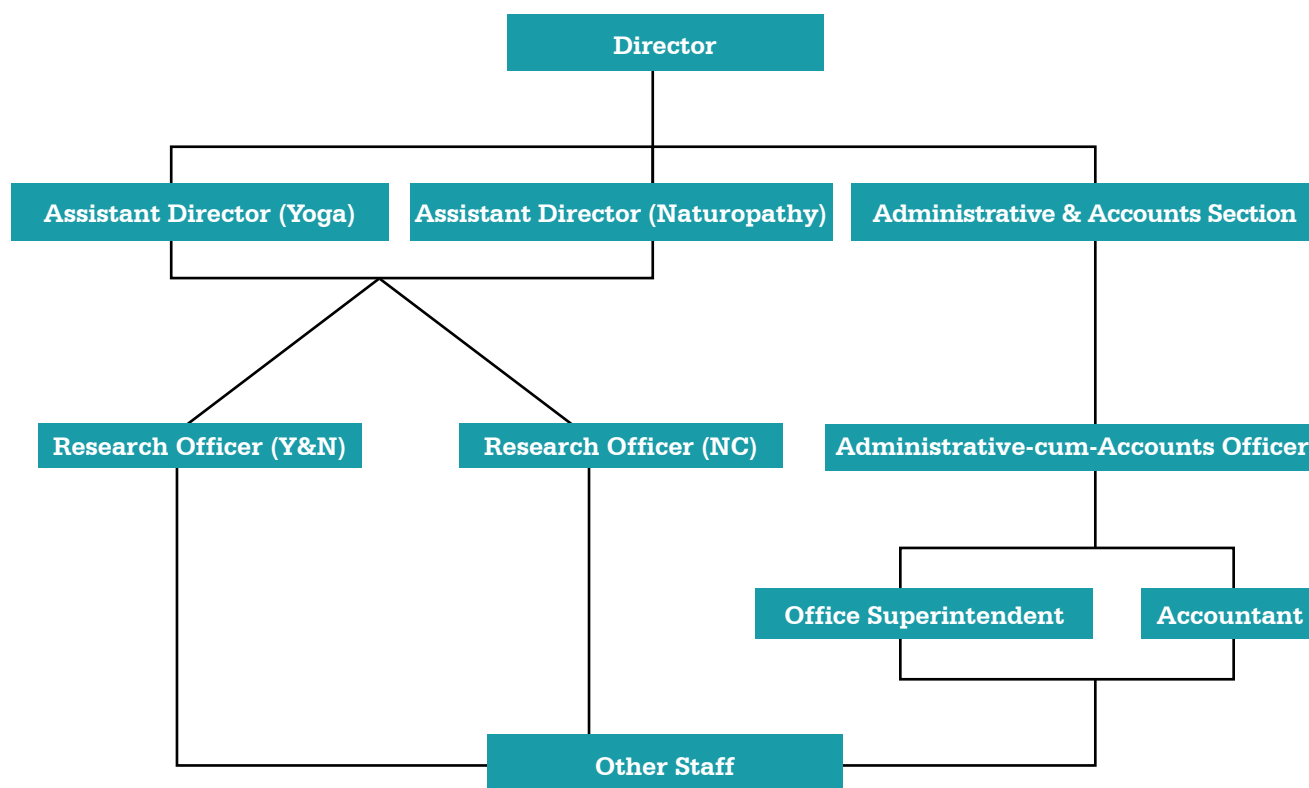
Director

Assistant Director (Yoga)

Assistant Director (Naturopathy)

Administrative & Accounts Section

Research Officer (Y&N)

Research Officer (NC)

Administrative-cum-Accounts Officer

Office Superintendent

Accountant

Other Staff